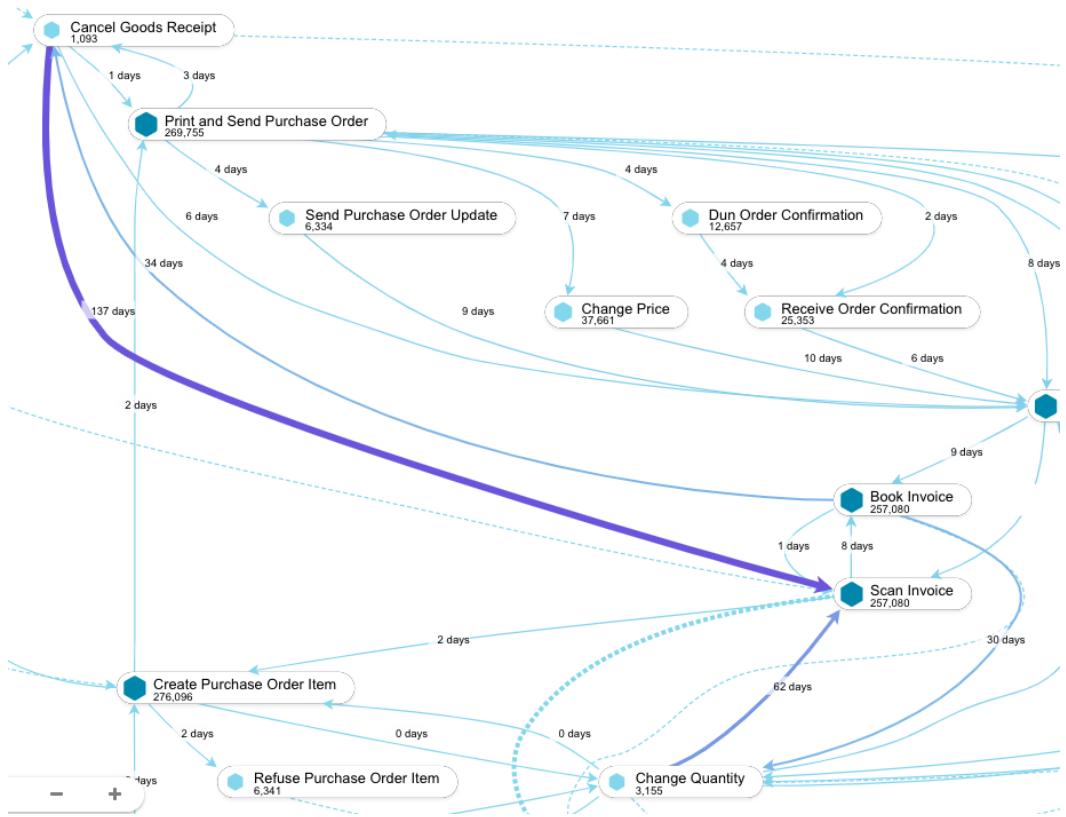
Cancel Goods Receipt
1,093

1 days
3 days

Print and Send Purchase Order
269,755

4 days
6 days
7 days
4 days
2 days

Send Purchase Order Update
6,334

Dun Order Confirmation
12,657

34 days
4 days
8 days

137 days
9 days

Change Price
37,661

Receive Order Confirmation
25,353

10 days
6 days

2 days

9 days

Book Invoice
257,080

1 days
8 days

Scan Invoice
257,080

2 days
30 days

Create Purchase Order Item
276,096

62 days

2 days
0 days
0 days

Refuse Purchase Order Item
6,341

Change Quantity
3,155

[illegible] days

−
+